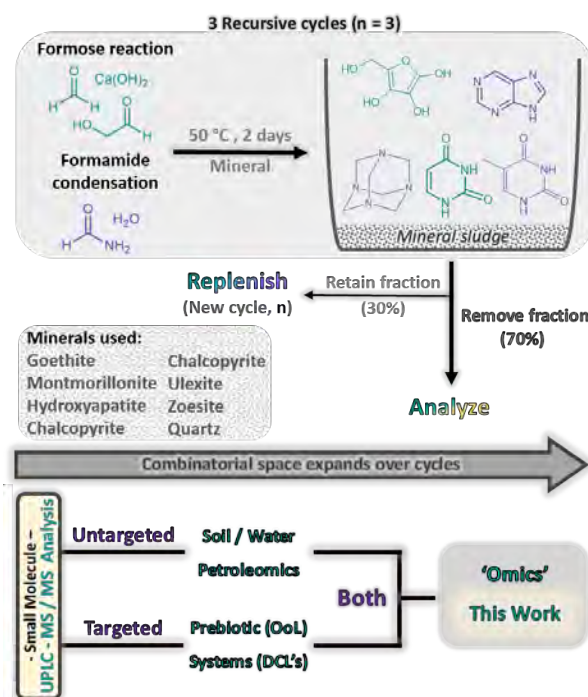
3 Recursive cycles (n = 3)

Formose reaction

$Ca(OH)_2$

Formamide condensation

$H_2O$

50 °C , 2 days

Mineral

HO OH OH HO OH

N NH N N

N N N N

O NH N O H

O NH N O H

Mineral sludge

Replenish (New cycle, n)

Retain fraction (30%)

Remove fraction (70%)

Minerals used:
Goethite
Montmorillonite
Hydroxyapatite
Chalcopyrite
Chalcopyrite
Ulexite
Zoesite
Quartz

Analyze

Combinatorial space expands over cycles

- Small Molecule - UPLC - MS / MS Analysis

Untargeted

Soil / Water

Petroleomics

Targeted

Prebiotic (OoL)

Systems (DCL's)

Both

'Omics'

This Work